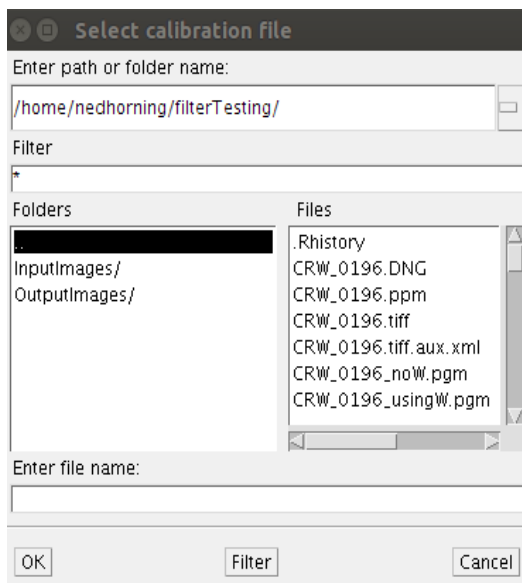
Select calibration file

Enter path or folder name:

/home/nedhorning/filterTesting/

Filter

*

Folders

..

InputImages/

OutputImages/

Files

.Rhistory

CRW_0196.DNG

CRW_0196.ppm

CRW_0196.tiff

CRW_0196.tiff.aux.xml

CRW_0196_noW.pgm

CRW_0196_usingW.pgm

Enter file name:

OK

Filter

Cancel